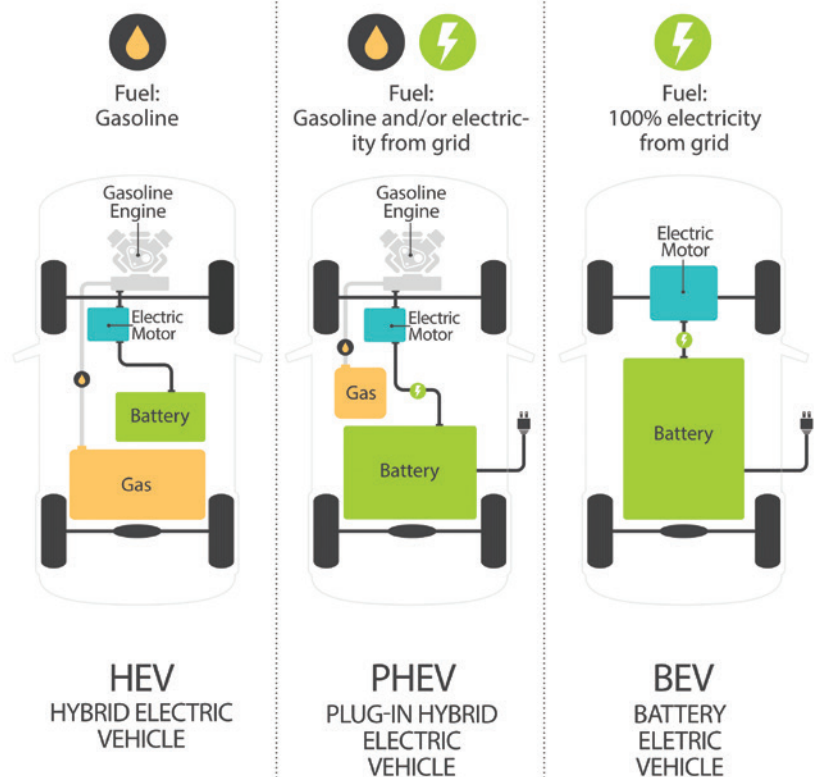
Fuel:
Gasoline

Gasoline Engine

Electric Motor

Battery

Gas

HEV
HYBRID ELECTRIC VEHICLE

Fuel:
Gasoline and/or electricity from grid

Gasoline Engine

Electric Motor

Gas

Battery

PHEV
PLUG-IN HYBRID ELECTRIC VEHICLE

Fuel:
100% electricity from grid

Electric Motor

Battery

BEV
BATTERY ELETRIC VEHICLE